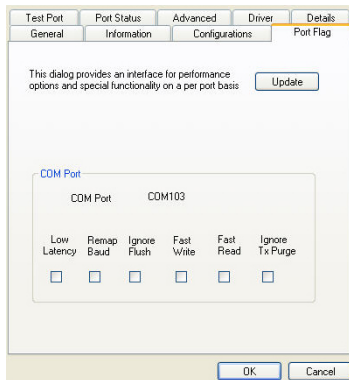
Test Port | Port Status | Advanced | Driver | Details
General | Information | Configurations | Port Flag

This dialog provides an interface for performance options and special functionality on a per port basis

Update

COM Port

COM Port COM103

Low Latency
Remap Baud
Ignore Flush
Fast Write
Fast Read
Ignore Tx Purge

OK
Cancel